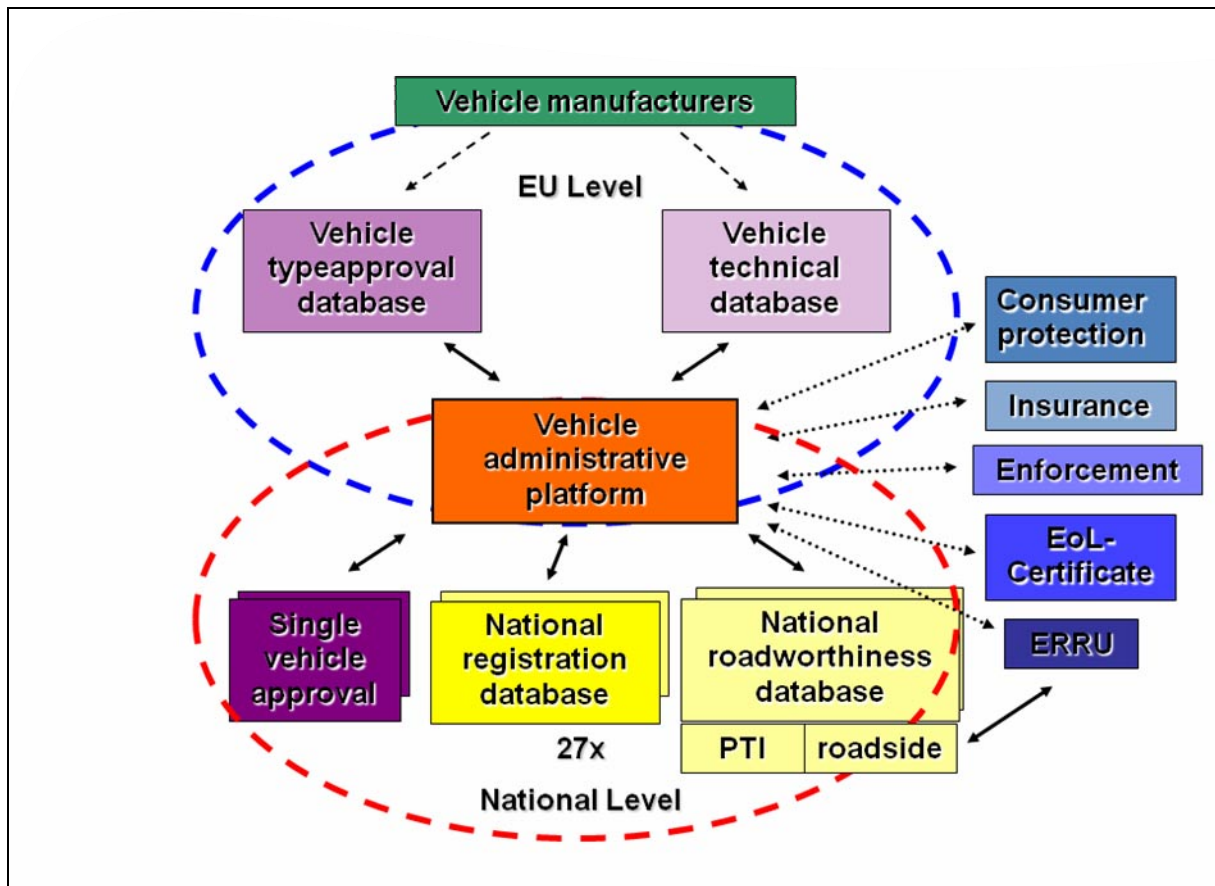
Vehicle manufacturers

EU Level

Vehicle typeapproval database

Vehicle technical database

Consumer protection

Insurance

Enforcement

EoL-Certificate

ERRU

Vehicle administrative platform

Single vehicle approval

National registration database

27x

National roadworthiness database

PTI

roadside

National Level